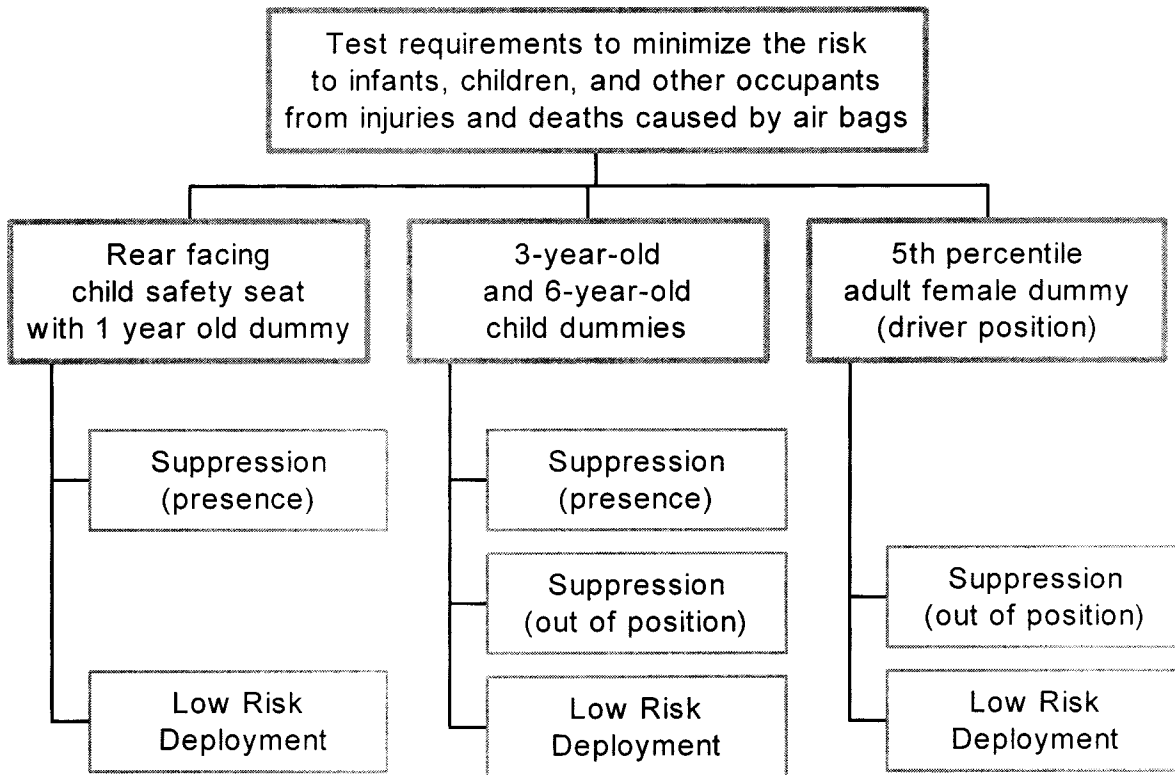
Test requirements to minimize the risk to infants, children, and other occupants from injuries and deaths caused by air bags

Rear facing child safety seat with 1 year old dummy

Suppression (presence)

Low Risk Deployment

3-year-old and 6-year-old child dummies

Suppression (presence)

Suppression (out of position)

Low Risk Deployment

5th percentile adult female dummy (driver position)

Suppression (out of position)

Low Risk Deployment